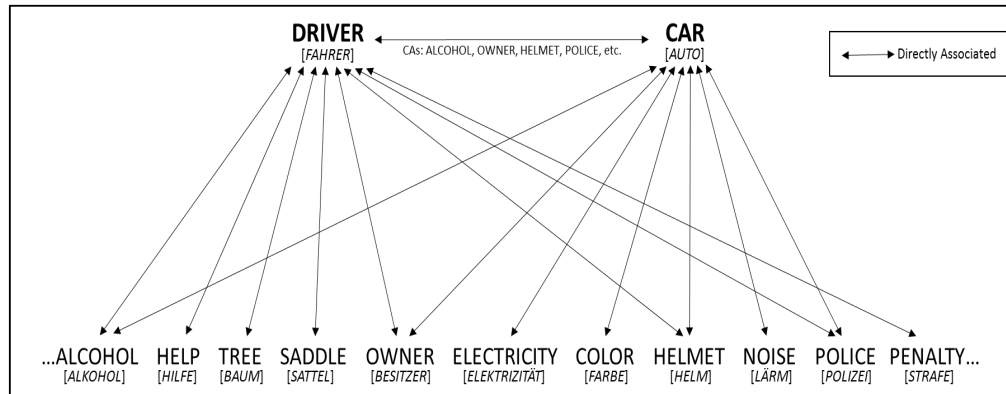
DRIVER
[FAHRER]

CAs: ALCOHOL, OWNER, HELMET, POLICE, etc.

CAR
[AUTO]

Directly Associated

...ALCOHOL [ALKOHOL]
HELP [HILFE]
TREE [BAUM]
SADDLE [SATTEL]
OWNER [BESITZER]
ELECTRICITY [ELEKTRIZITÄT]
COLOR [FARBE]
HELMET [HELM]
NOISE [LÄRM]
POLICE [POLIZEI]
PENALTY... [STRAFE]